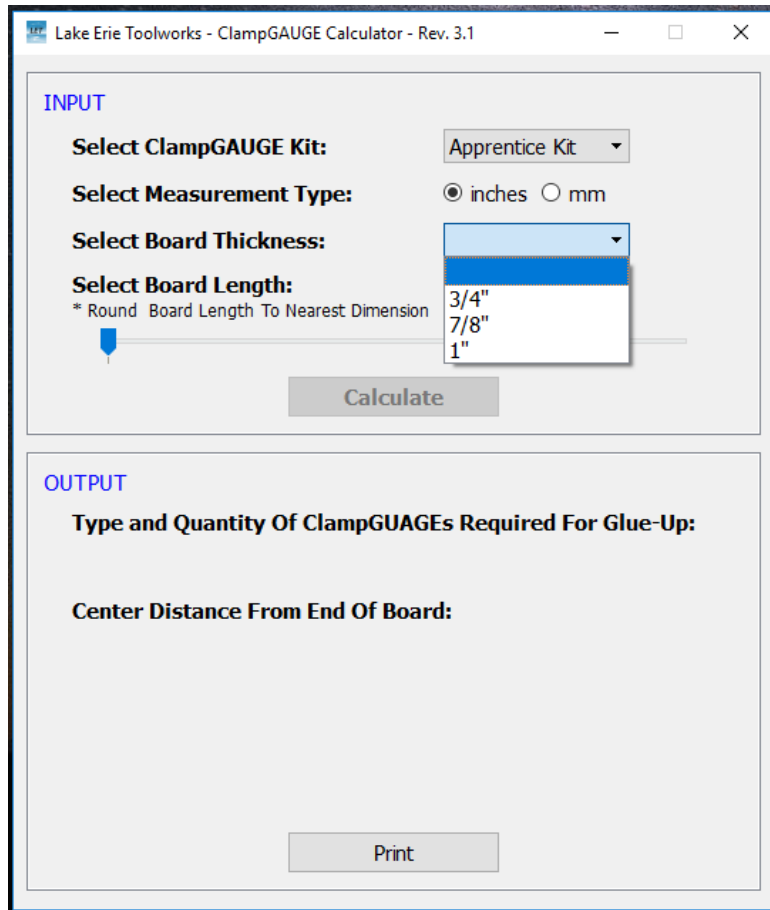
Lake Erie Toolworks - ClampGAUGE Calculator - Rev. 3.1

INPUT

Select ClampGAUGE Kit: Apprentice Kit

Select Measurement Type: inches mm

Select Board Thickness:

3/4"
7/8"
1"

Select Board Length:
* Round Board Length To Nearest Dimension

Calculate

OUTPUT

Type and Quantity Of ClampGUAGEs Required For Glue-Up:

Center Distance From End Of Board:

Print